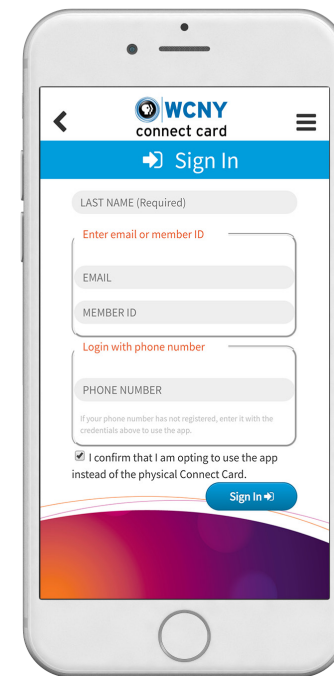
WCNY
connect card

Sign In

LAST NAME (Required)

Enter email or member ID

EMAIL

MEMBER ID

Login with phone number

PHONE NUMBER

If your phone number has not registered, enter it with the credentials above to use the app.

I confirm that I am opting to use the app instead of the physical Connect Card.

Sign In